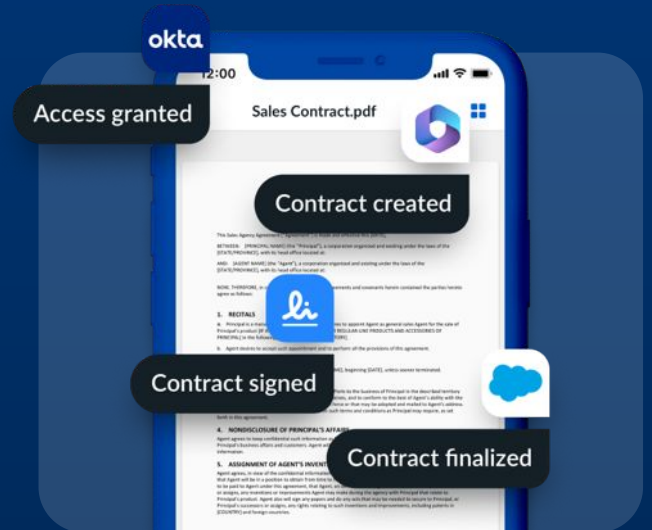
okta

12:00

Access granted

Sales Contract.pdf

Contract created

This Sales Agency Agreement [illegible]

BETWEEN: [PRINCIPAL NAME] (the "Principal"), a corporation organized and existing under the laws of the [STATE/PROVINCE], with its head office located at:

AND: [AGENT NAME] (the "Agent"), a corporation organized and existing under the laws of the [STATE/PROVINCE], with its head office located at:

NOW, THEREFORE, in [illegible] agreements and covenants herein contained the parties hereto agree as follows:

1. RECITALS

a. Principal is a manu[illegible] to appoint Agent as general sales Agent for the sale of Principal's product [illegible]

b. Agent desires to accept such appointment and to perform all the provisions of this agreement.

Contract signed

Contract finalized

4. NONDISCLOSURE OF PRINCIPAL'S AFFAIRS

5. ASSIGNMENT OF AGENT'S INVENT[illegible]

li